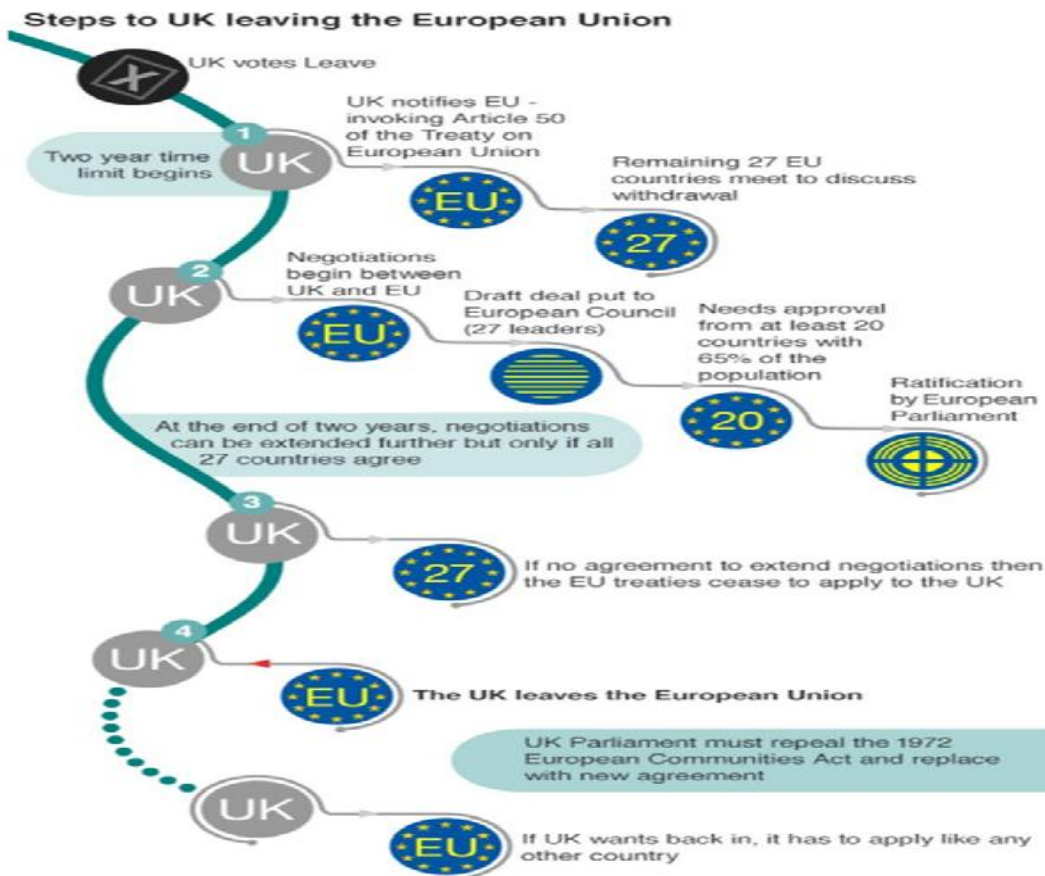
Steps to UK leaving the European Union

X

UK votes Leave

1

UK

Two year time limit begins

UK notifies EU - invoking Article 50 of the Treaty on European Union

EU

Remaining 27 EU countries meet to discuss withdrawal

27

2

UK

Negotiations begin between UK and EU

EU

Draft deal put to European Council (27 leaders)

Needs approval from at least 20 countries with 65% of the population

20

Ratification by European Parliament

At the end of two years, negotiations can be extended further but only if all 27 countries agree

3

UK

27

If no agreement to extend negotiations then the EU treaties cease to apply to the UK

4

UK

EU

The UK leaves the European Union

UK Parliament must repeal the 1972 European Communities Act and replace with new agreement

UK

EU

If UK wants back in, it has to apply like any other country